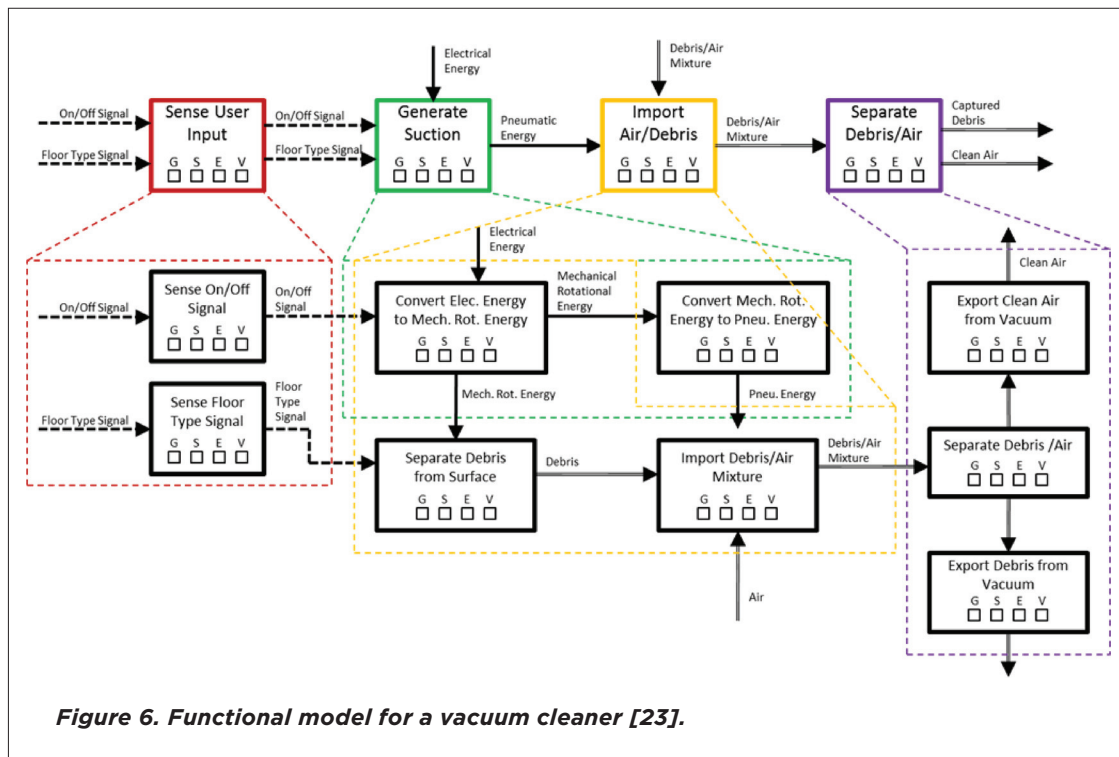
Electrical Energy

Debris/Air Mixture

On/Off Signal

Sense User Input

G S E V

On/Off Signal

Floor Type Signal

Floor Type Signal

Generate Suction

G S E V

Pneumatic Energy

Import Air/Debris

G S E V

Debris/Air Mixture

Separate Debris/Air

G S E V

Captured Debris

Clean Air

Electrical Energy

On/Off Signal

Sense On/Off Signal

G S E V

On/Off Signal

Convert Elec. Energy to Mech. Rot. Energy

G S E V

Mechanical Rotational Energy

Convert Mech. Rot. Energy to Pneu. Energy

G S E V

Clean Air

Export Clean Air from Vacuum

G S E V

Floor Type Signal

Sense Floor Type Signal

G S E V

Floor Type Signal

Mech. Rot. Energy

Pneu. Energy

Separate Debris from Surface

G S E V

Debris

Import Debris/Air Mixture

G S E V

Debris/Air Mixture

Separate Debris /Air

G S E V

Air

Export Debris from Vacuum

G S E V

Figure 6. Functional model for a vacuum cleaner [23].